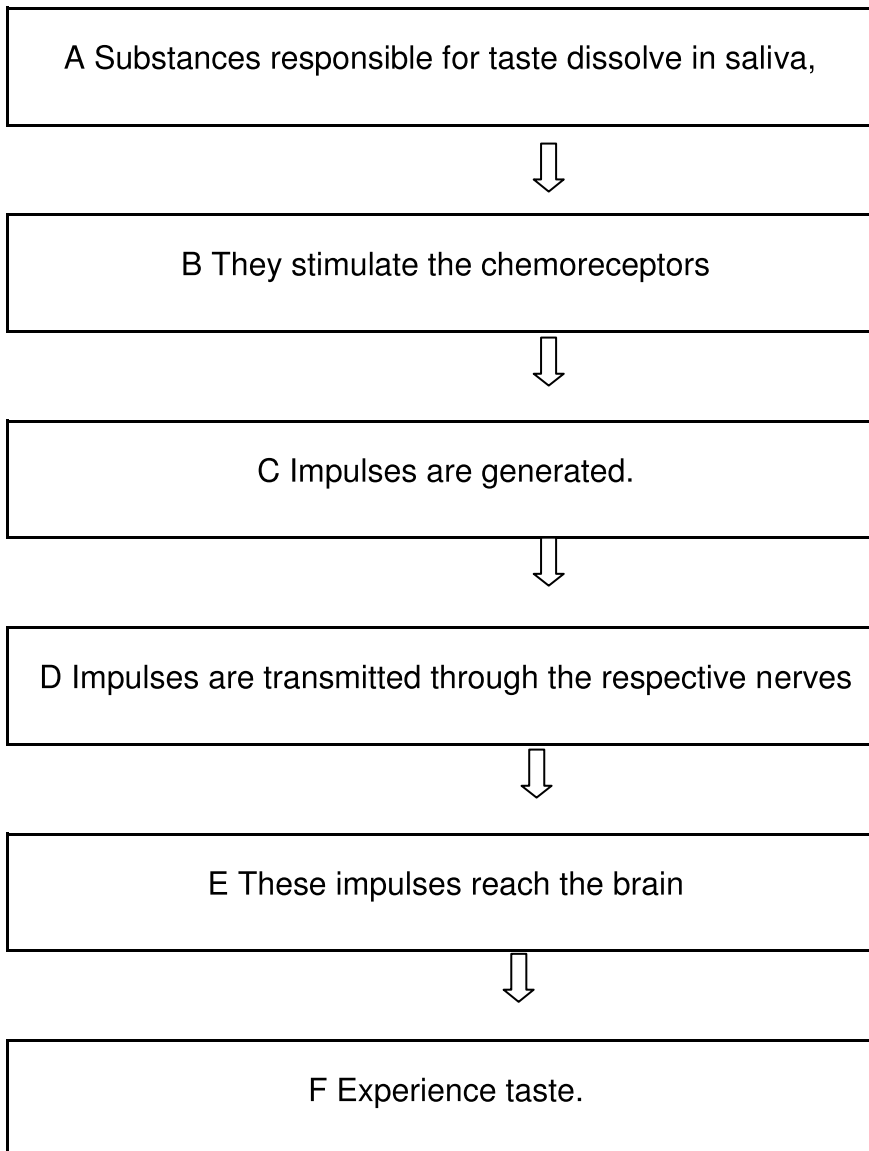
A Substances responsible for taste dissolve in saliva,

B They stimulate the chemoreceptors

C Impulses are generated.

D Impulses are transmitted through the respective nerves

E These impulses reach the brain

F Experience taste.